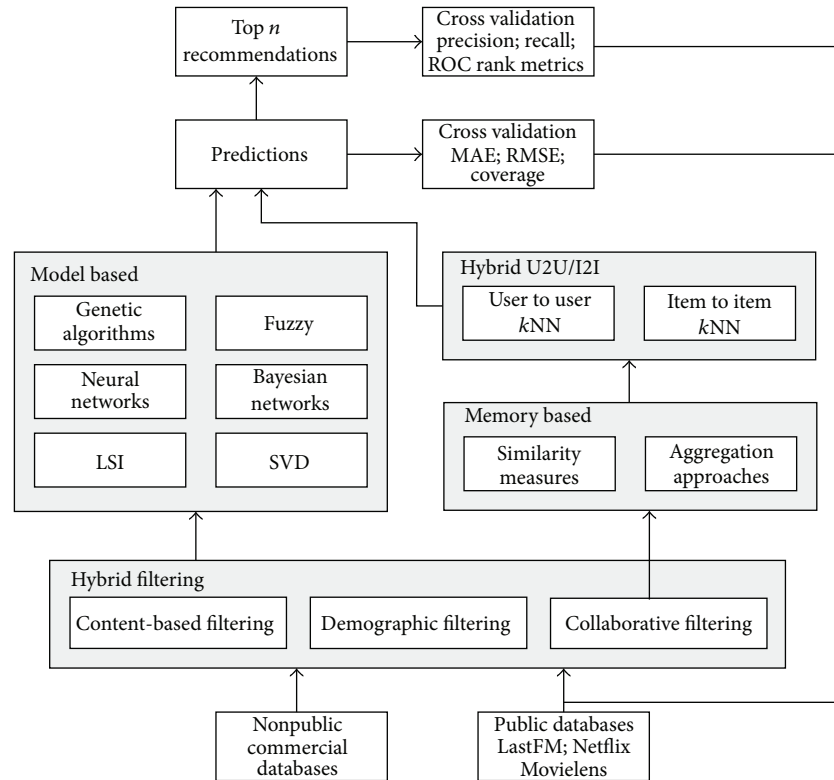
Top $n$ recommendations

Cross validation precision; recall; ROC rank metrics

Predictions

Cross validation MAE; RMSE; coverage

Model based

Genetic algorithms

Fuzzy

Neural networks

Bayesian networks

LSI

SVD

Hybrid U2U/I2I

User to user $k$NN

Item to item $k$NN

Memory based

Similarity measures

Aggregation approaches

Hybrid filtering

Content-based filtering

Demographic filtering

Collaborative filtering

Nonpublic commercial databases

Public databases LastFM; Netflix Movielens